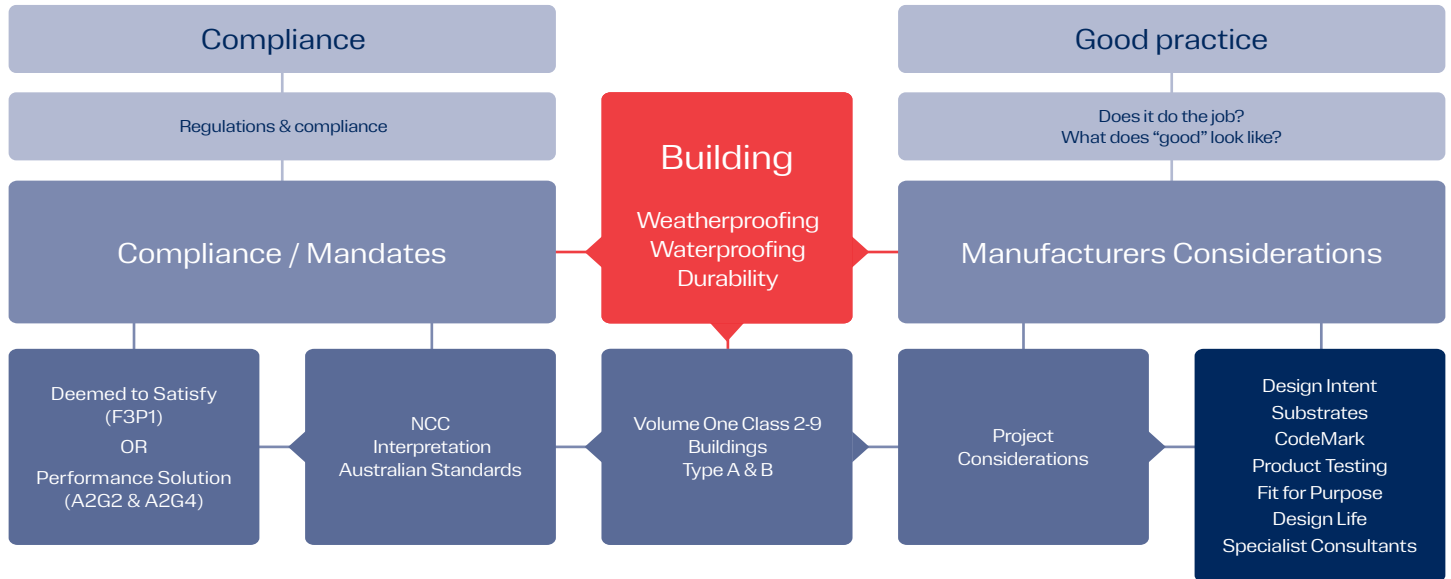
Compliance

Regulations & compliance

Compliance / Mandates

Deemed to Satisfy
(F3P1)
OR
Performance Solution
(A2G2 & A2G4)

NCC
Interpretation
Australian Standards

Building

Weatherproofing
Waterproofing
Durability

Volume One Class 2-9
Buildings
Type A & B

Good practice

Does it do the job?
What does "good" look like?

Manufacturers Considerations

Project
Considerations

Design Intent
Substrates
CodeMark
Product Testing
Fit for Purpose
Design Life
Specialist Consultants